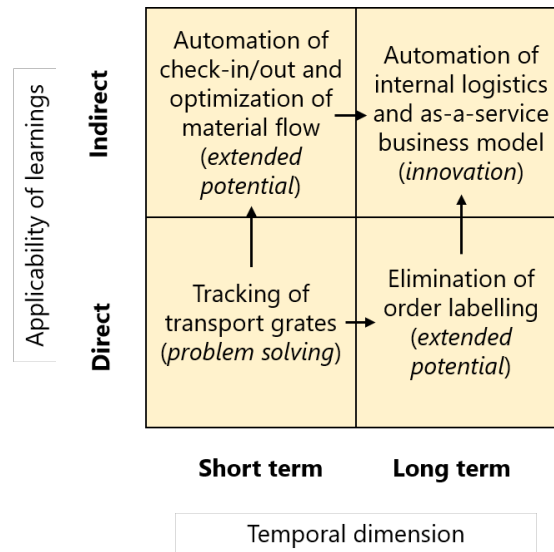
Applicability of learnings

Indirect

Direct

Automation of check-in/out and optimization of material flow (*extended potential*)

Automation of internal logistics and as-a-service business model (*innovation*)

Tracking of transport grates (*problem solving*)

Elimination of order labelling (*extended potential*)

Short term

Long term

Temporal dimension